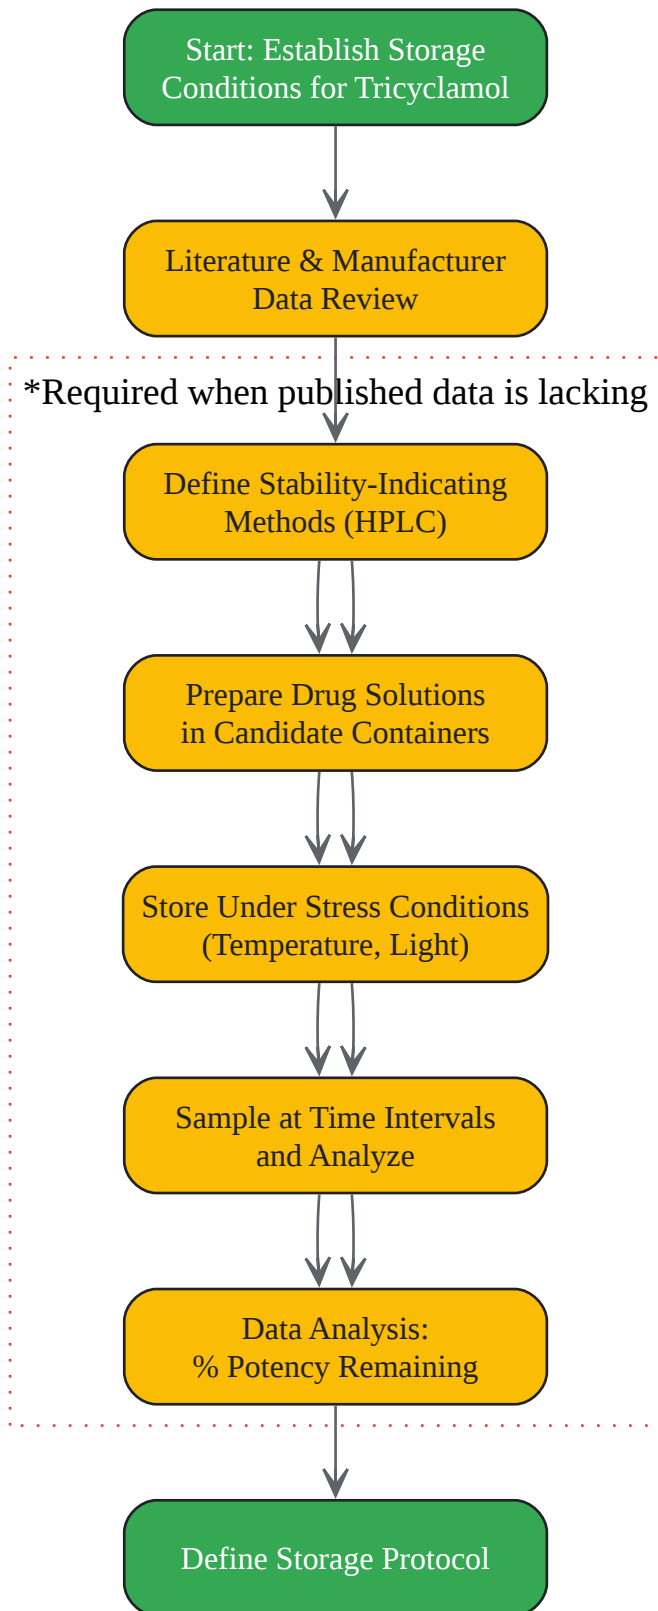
Start: Establish Storage Conditions for Tricyclamol

Literature & Manufacturer Data Review

*Required when published data is lacking

Define Stability-Indicating Methods (HPLC)

Prepare Drug Solutions in Candidate Containers

Store Under Stress Conditions (Temperature, Light)

Sample at Time Intervals and Analyze

Data Analysis: % Potency Remaining

Define Storage Protocol